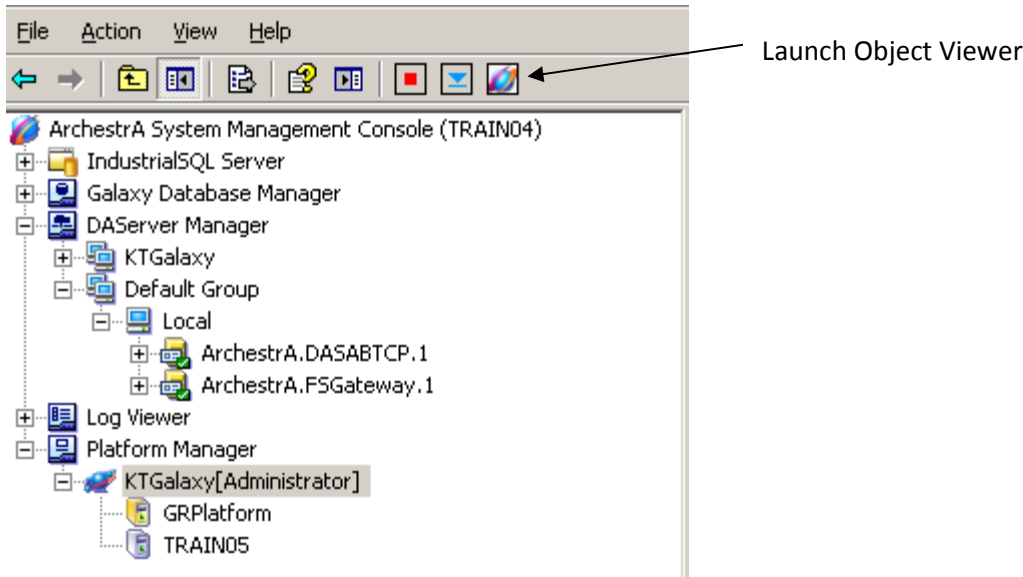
File Action View Help

Launch Object Viewer

ArchestrA System Management Console (TRAIN04)
IndustrialSQL Server
Galaxy Database Manager
DAServer Manager
KTGalaxy
Default Group
Local
ArchestrA.DASABTCP.1
ArchestrA.FSGateway.1
Log Viewer
Platform Manager
KTGalaxy[Administrator]
GRPlatform
TRAIN05